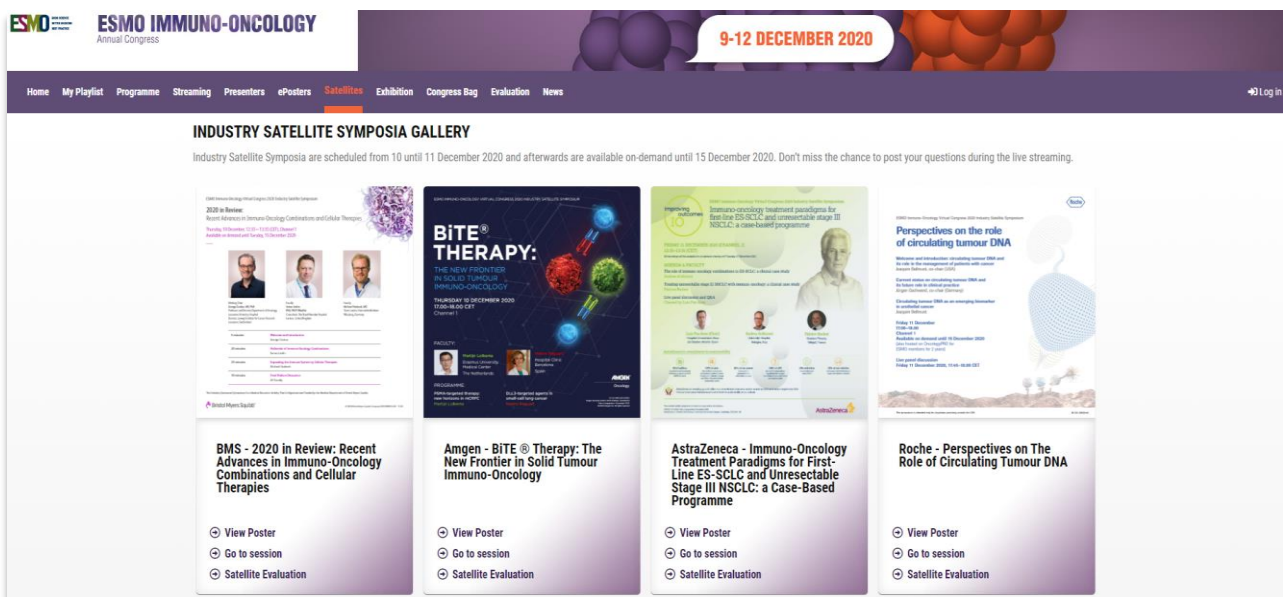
ESMO

ESMO IMMUNO-ONCOLOGY
Annual Congress

9-12 DECEMBER 2020

Home My Playlist Programme Streaming Presenters ePosters Satellites Exhibition Congress Bag Evaluation News

Log in

INDUSTRY SATELLITE SYMPOSIA GALLERY

Industry Satellite Symposia are scheduled from 10 until 11 December 2020 and afterwards are available on-demand until 15 December 2020. Don't miss the chance to post your questions during the live streaming.

2020 in Review:
Recent Advances in Immuno-Oncology Combinations and Cellular Therapies

Bristol Myers Squibb

BiTE® THERAPY:
THE NEW FRONTIER IN SOLID TUMOUR IMMUNO-ONCOLOGY

THURSDAY 10 DECEMBER 2020
17:00–18:00 CET
Channel 1

FACULTY:

PROGRAMME:

AMGEN
Oncology

Improving outcomes

Immuno-oncology treatment paradigms for first-line ES-SCLC and unresectable stage III NSCLC: a case-based programme

AstraZeneca

Roche

Perspectives on the role of circulating tumour DNA

BMS - 2020 in Review: Recent Advances in Immuno-Oncology Combinations and Cellular Therapies

View Poster
Go to session
Satellite Evaluation

Amgen - BiTE ® Therapy: The New Frontier in Solid Tumour Immuno-Oncology

View Poster
Go to session
Satellite Evaluation

AstraZeneca - Immuno-Oncology Treatment Paradigms for First-Line ES-SCLC and Unresectable Stage III NSCLC: a Case-Based Programme

View Poster
Go to session
Satellite Evaluation

Roche - Perspectives on The Role of Circulating Tumour DNA

View Poster
Go to session
Satellite Evaluation